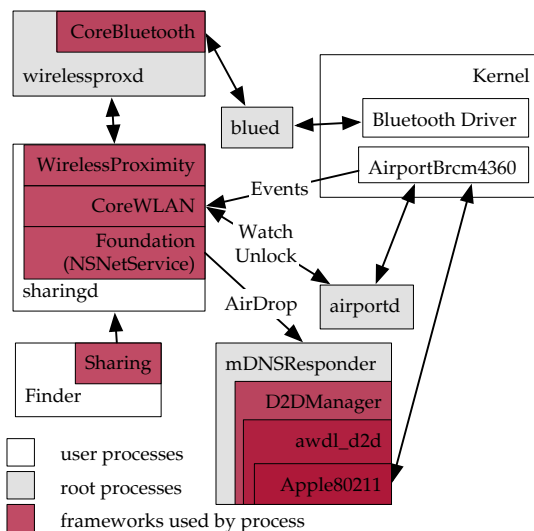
CoreBluetooth

wirelessproxd

Kernel

blued

Bluetooth Driver

WirelessProximity

AirportBrcm4360

Events

CoreWLAN

Watch Unlock

Foundation (NSNetService)

sharingd

airportd

AirDrop

Sharing

Finder

mDNSResponder

D2DManager

awdl_d2d

Apple80211

user processes

root processes

frameworks used by process